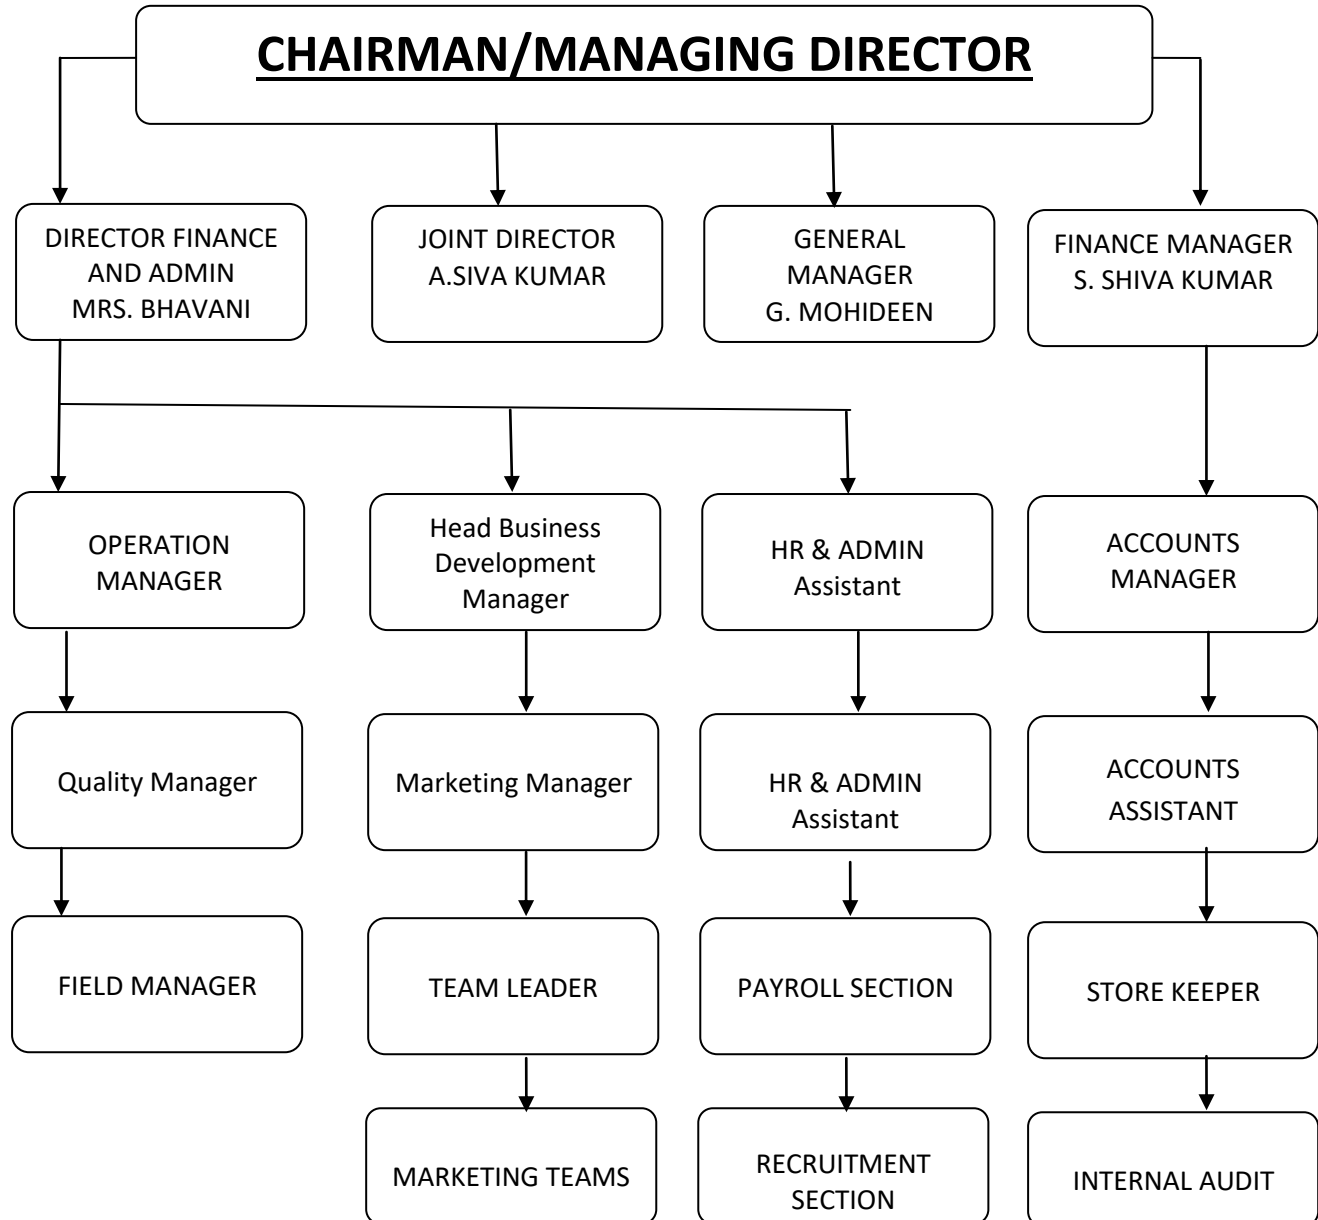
CHAIRMAN/MANAGING DIRECTOR

DIRECTOR FINANCE AND ADMIN MRS. BHAVANI

JOINT DIRECTOR A.SIVA KUMAR

GENERAL MANAGER G. MOHIDEEN

FINANCE MANAGER S. SHIVA KUMAR

OPERATION MANAGER

Quality Manager

FIELD MANAGER

Head Business Development Manager

Marketing Manager

TEAM LEADER

MARKETING TEAMS

HR & ADMIN Assistant

HR & ADMIN Assistant

PAYROLL SECTION

RECRUITMENT SECTION

ACCOUNTS MANAGER

ACCOUNTS ASSISTANT

STORE KEEPER

INTERNAL AUDIT